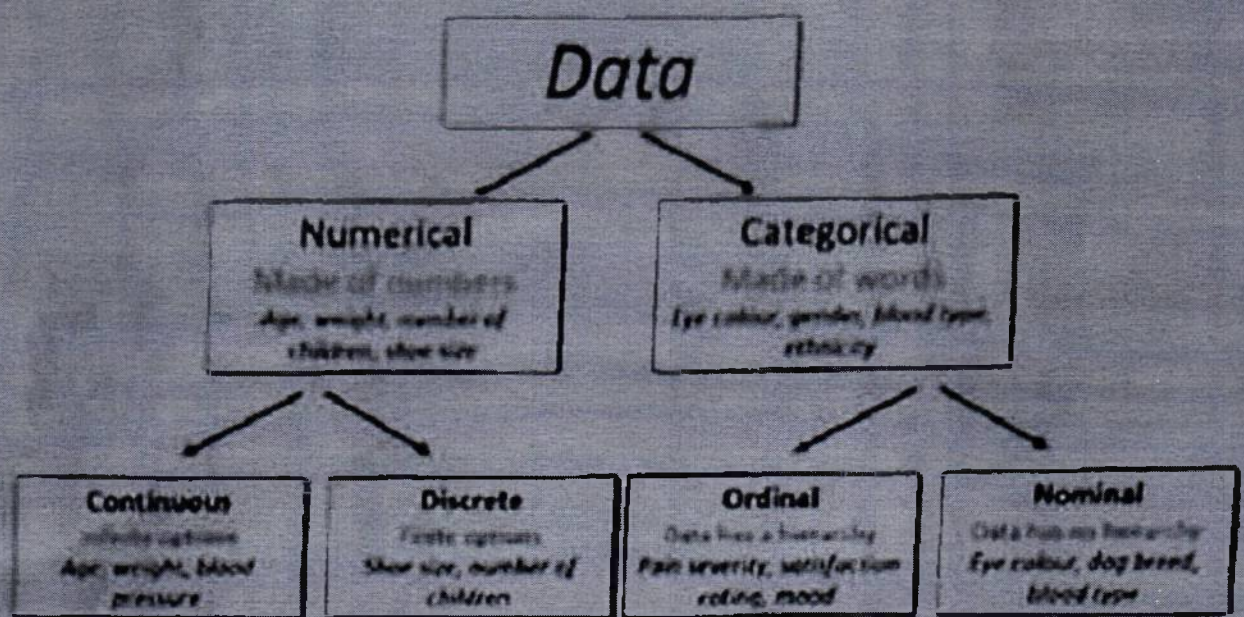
Data

Numerical
Made of numbers
Age, weight, number of children, shoe size

Categorical
Made of words
Eye colour, gender, blood type, ethnicity

Continuous
Infinite options
Age, weight, blood pressure

Discrete
Finite options
Shoe size, number of children

Ordinal
Data has a hierarchy
Pain severity, satisfaction rating, mood

Nominal
Data has no hierarchy
Eye colour, dog breed, blood type